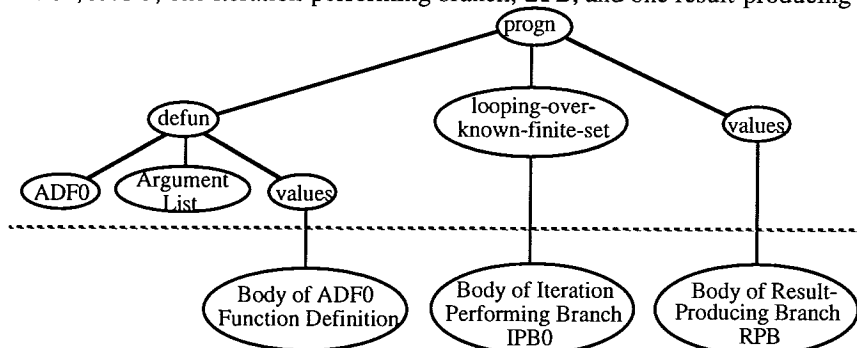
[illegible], the iteration-performing branch, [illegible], and one result-producing

progn

defun

looping-over-known-finite-set

values

ADF0

Argument List

values

Body of ADF0 Function Definition

Body of Iteration Performing Branch IPB0

Body of Result-Producing Branch RPB